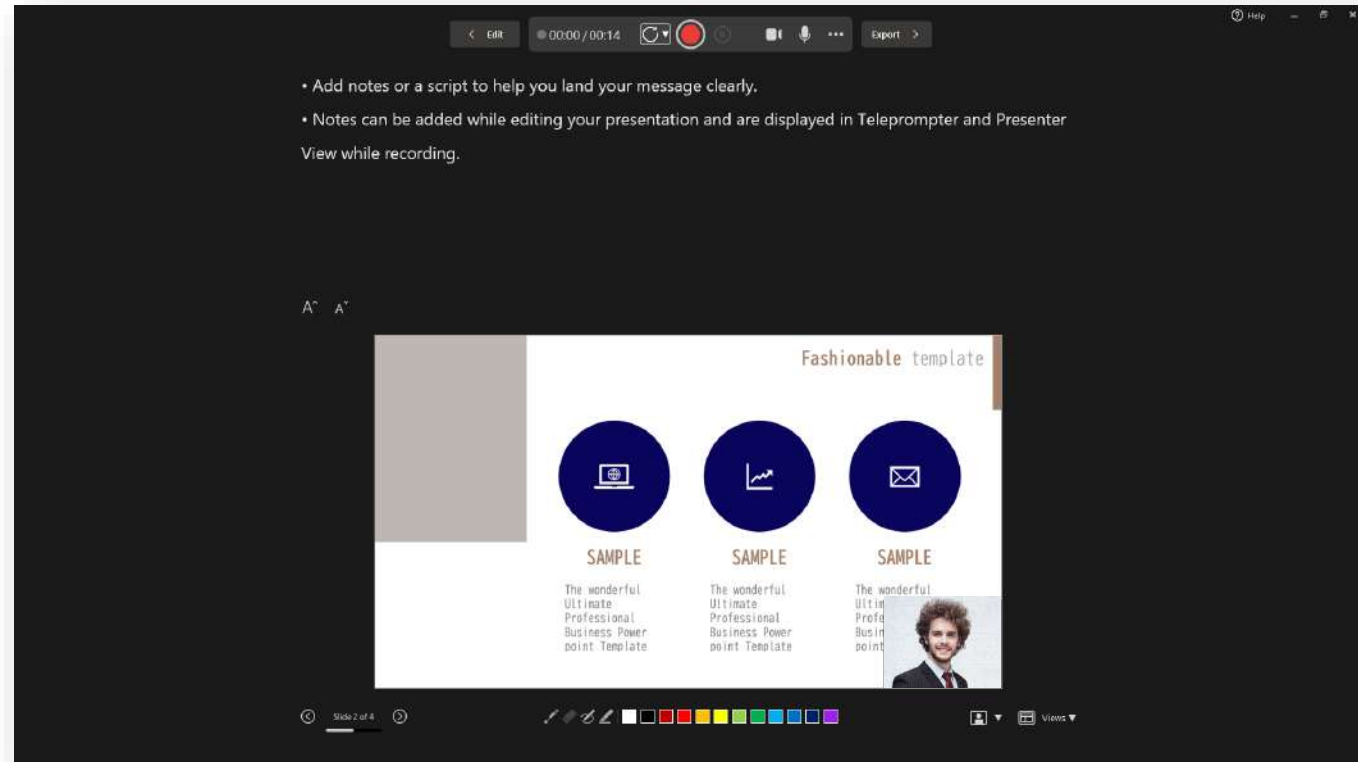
Help

Edit 00:00 / 00:14 Export

• Add notes or a script to help you land your message clearly.

• Notes can be added while editing your presentation and are displayed in Teleprompter and Presenter View while recording.

A A

Fashionable template

SAMPLE

The wonderful Ultimate Professional Business Power point Template

SAMPLE

The wonderful Ultimate Professional Business Power point Template

SAMPLE

The wonderful Ultim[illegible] Profe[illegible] Busin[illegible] point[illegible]

Slide 2 of 4

Views